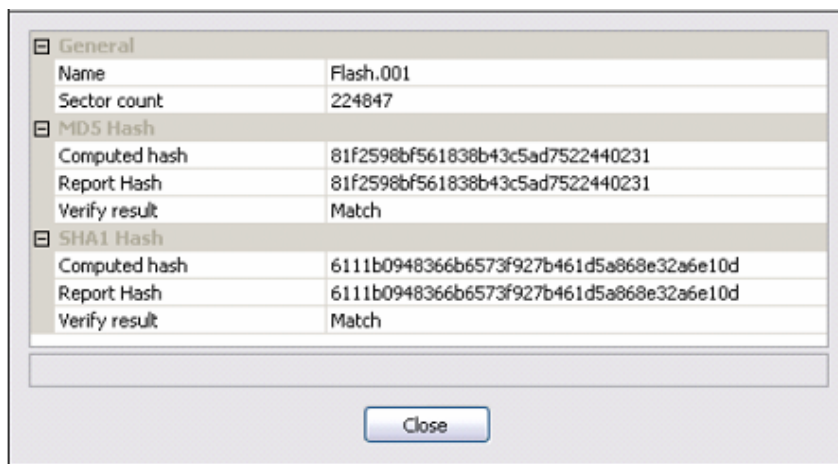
General

| | |
|---|---|
| Name | Flash.001 |
| Sector count | 224847 |

MD5 Hash

| | |
|---|---|
| Computed hash | 81f2598bf561838b43c5ad7522440231 |
| Report Hash | 81f2598bf561838b43c5ad7522440231 |
| Verify result | Match |

SHA1 Hash

| | |
|---|---|
| Computed hash | 6111b0948366b6573f927b461d5a868e32a6e10d |
| Report Hash | 6111b0948366b6573f927b461d5a868e32a6e10d |
| Verify result | Match |

Close